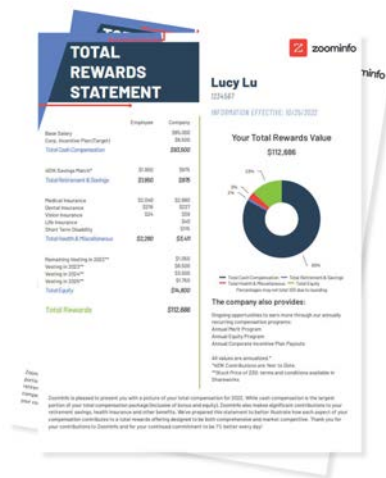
TOTAL REWARDS STATEMENT

zoominfo

nfo

Lucy Lu
1234567

INFORMATION EFFECTIVE: 10/26/2022

| | Employee | Company |
|---|---|---|
| Base Salary | | $95,000 |
| Corp. Incentive Plan (Target) | | $8,500 |
| Total Cash Compensation | | $103,500 |
| 401K Savings Match* | $1,950 | $975 |
| Total Retirement & Savings | $1,950 | $975 |
| Medical Insurance | $2,040 | $2,860 |
| Dental Insurance | $216 | $227 |
| Vision Insurance | $24 | $36 |
| Life Insurance | | $40 |
| Short Term Disability | | $16 |
| Total Health & Miscellaneous | $2,280 | $3,411 |
| Remaining Vesting in 2022** | | $1,050 |
| Vesting in 2023** | | $4,500 |
| Vesting in 2024** | | $3,000 |
| Vesting in 2025** | | $1,750 |
| Total Equity | | $14,800 |
| Total Rewards | | $112,686 |

Your Total Rewards Value
$112,686

3%
2%
13%

Total Cash Compensation — Total Retirement & Savings — Total Health & Miscellaneous — Total Equity
Percentages may not total 100 due to rounding

The company also provides:

Ongoing opportunities to earn more through our annually recurring compensation programs:
Annual Merit Program
Annual Equity Program
Annual Corporate Incentive Plan Payouts

All values are annualized.*
*401K Contributions are Year to Date.
**Stock Price of $30; terms and conditions available in Shareworks

ZoomInfo is pleased to present you with a picture of your total compensation for 2022. While cash compensation is the largest portion of your total compensation package (inclusive of bonus and equity), ZoomInfo also makes significant contributions to your retirement savings, health insurance and other benefits. We've prepared this statement to better illustrate how each aspect of your compensation contributes to a total rewards offering designed to be both comprehensive and market competitive. Thank you for your contributions to ZoomInfo and for your continued commitment to be 1% better every day!